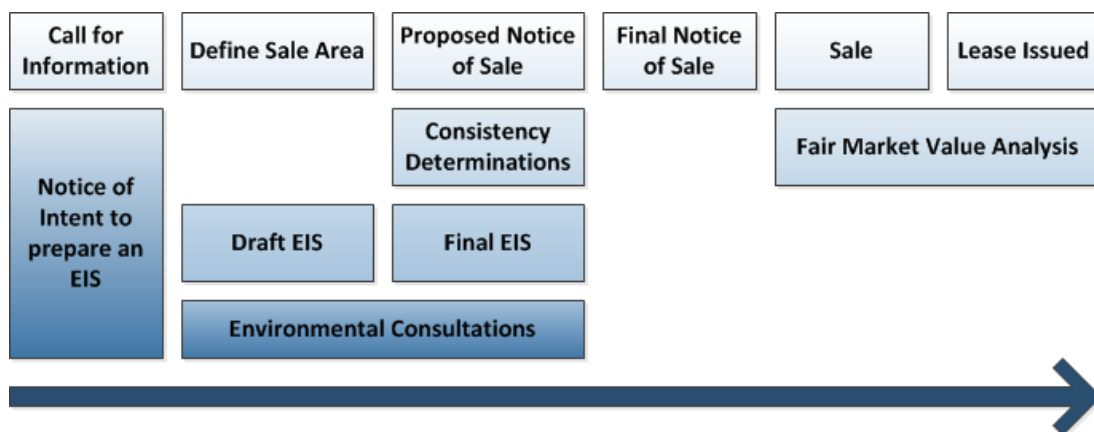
Call for Information

Define Sale Area

Proposed Notice of Sale

Final Notice of Sale

Sale

Lease Issued

Notice of Intent to prepare an EIS

Consistency Determinations

Fair Market Value Analysis

Draft EIS

Final EIS

Environmental Consultations